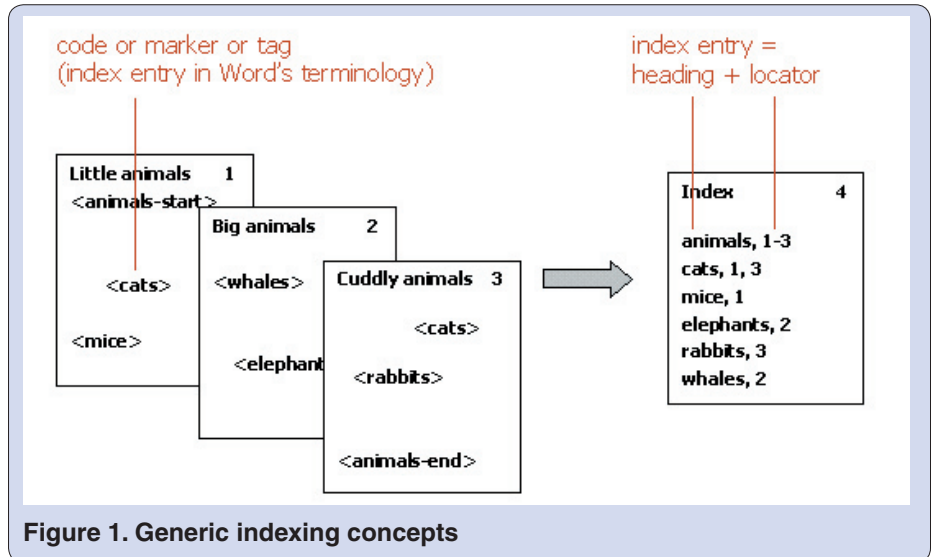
code or marker or tag
(index entry in Word's terminology)

index entry =
heading + locator

Little animals 1
<animals-start>

<cats>

<mice>

Big animals 2

<whales>

<elephant

Cuddly animals 3

<cats>

<rabbits>

<animals-end>

Index 4

animals, 1-3
cats, 1, 3
mice, 1
elephants, 2
rabbits, 3
whales, 2

Figure 1. Generic indexing concepts